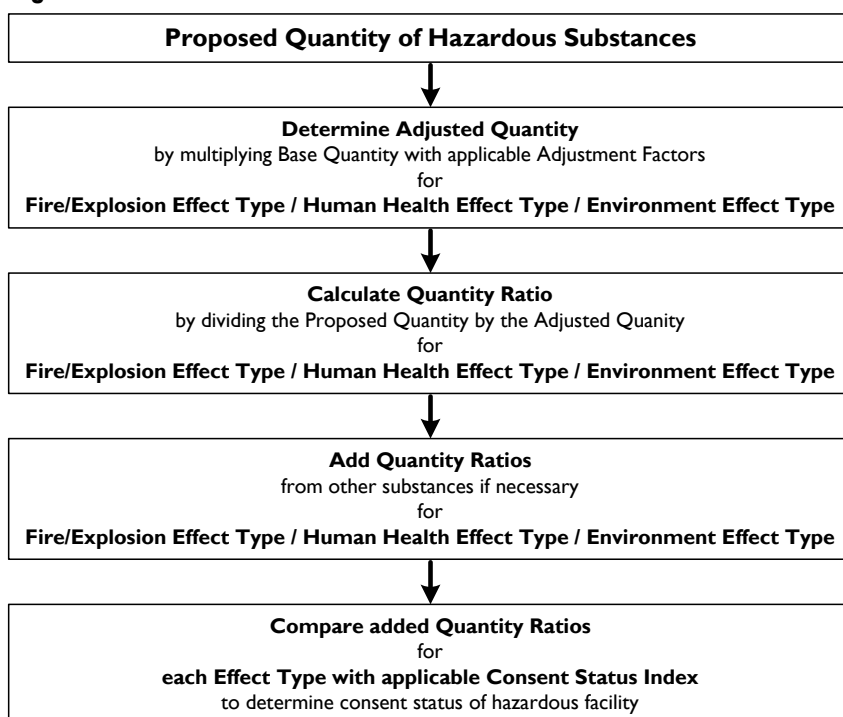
Proposed Quantity of Hazardous Substances

Determine Adjusted Quantity
by multiplying Base Quantity with applicable Adjustment Factors
for
Fire/Explosion Effect Type / Human Health Effect Type / Environment Effect Type

Calculate Quantity Ratio
by dividing the Proposed Quantity by the Adjusted Quanity
for
Fire/Explosion Effect Type / Human Health Effect Type / Environment Effect Type

Add Quantity Ratios
from other substances if necessary
for
Fire/Explosion Effect Type / Human Health Effect Type / Environment Effect Type

Compare added Quantity Ratios
for
each Effect Type with applicable Consent Status Index
to determine consent status of hazardous facility